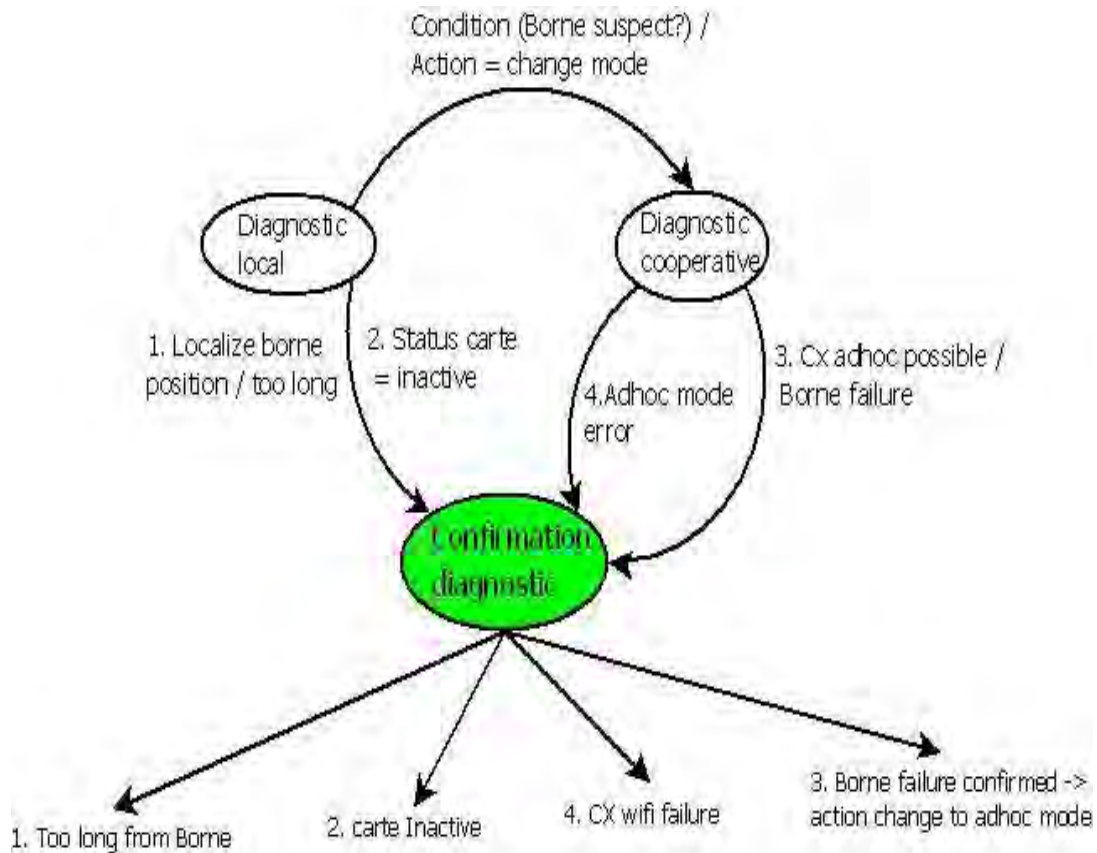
Condition (Borne suspect?) /
Action = change mode

Diagnostic local

Diagnostic cooperative

1. Localize borne position / too long

2. Status carte = inactive

4.Adhoc mode error

3. Cx adhoc possible / Borne failure

Confirmation diagnostic

1. Too long from Borne

2. carte Inactive

4. CX wifi failure

3. Borne failure confirmed -> action change to adhoc mode